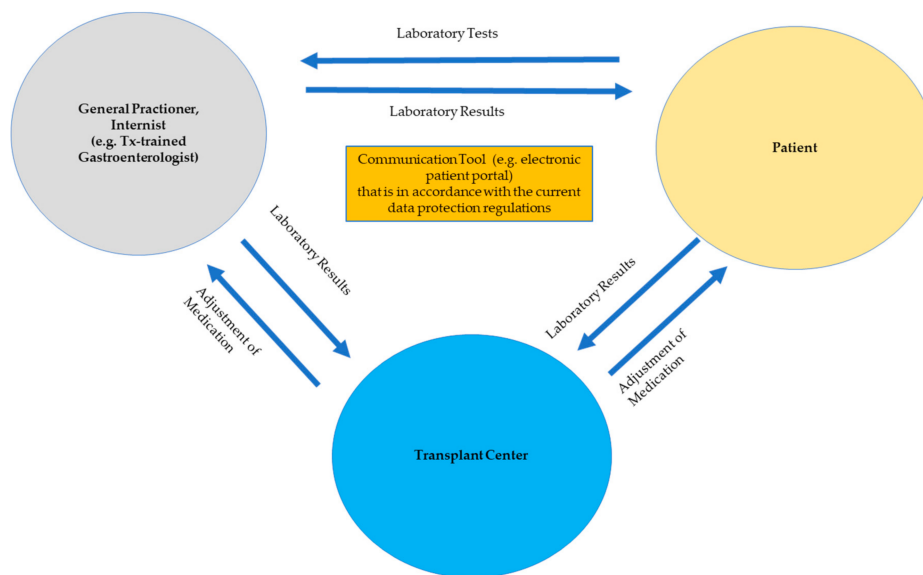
Laboratory Tests

Laboratory Results

General Practioner, Internist (e.g. Tx-trained Gastroenterologist)

Communication Tool (e.g. electronic patient portal) that is in accordance with the current data protection regulations

Patient

Laboratory Results

Adjustment of Medication

Laboratory Results

Adjustment of Medication

Transplant Center